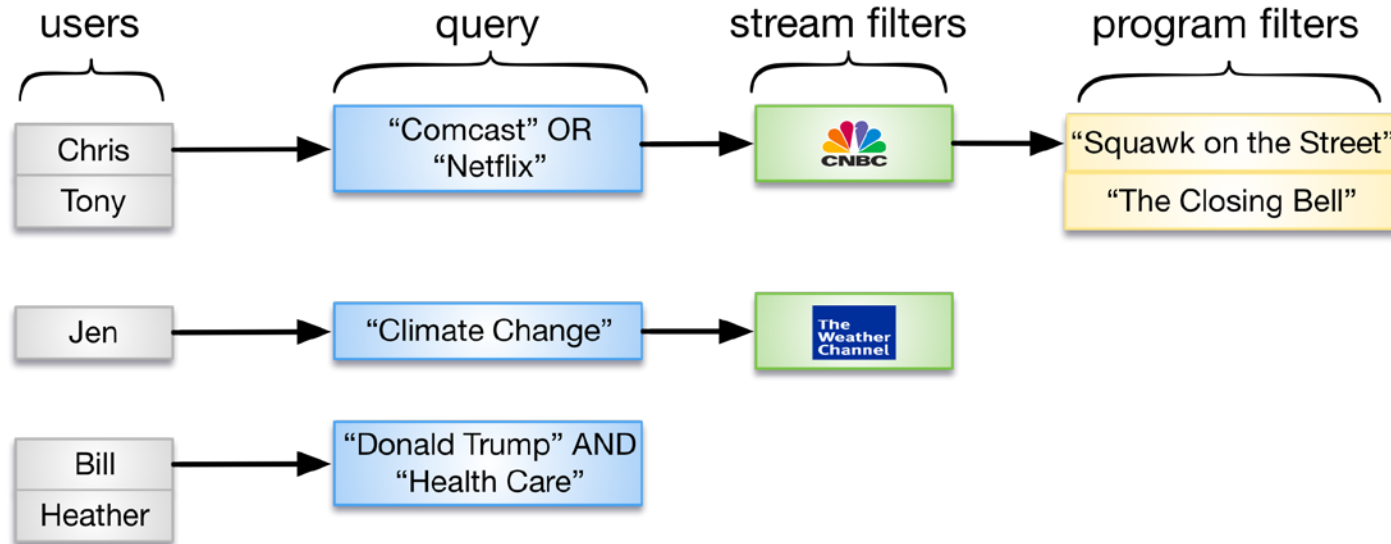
users

query

stream filters

program filters

Chris

Tony

"Comcast" OR "Netflix"

CNBC

"Squawk on the Street"

"The Closing Bell"

Jen

"Climate Change"

The Weather Channel

Bill

Heather

"Donald Trump" AND "Health Care"